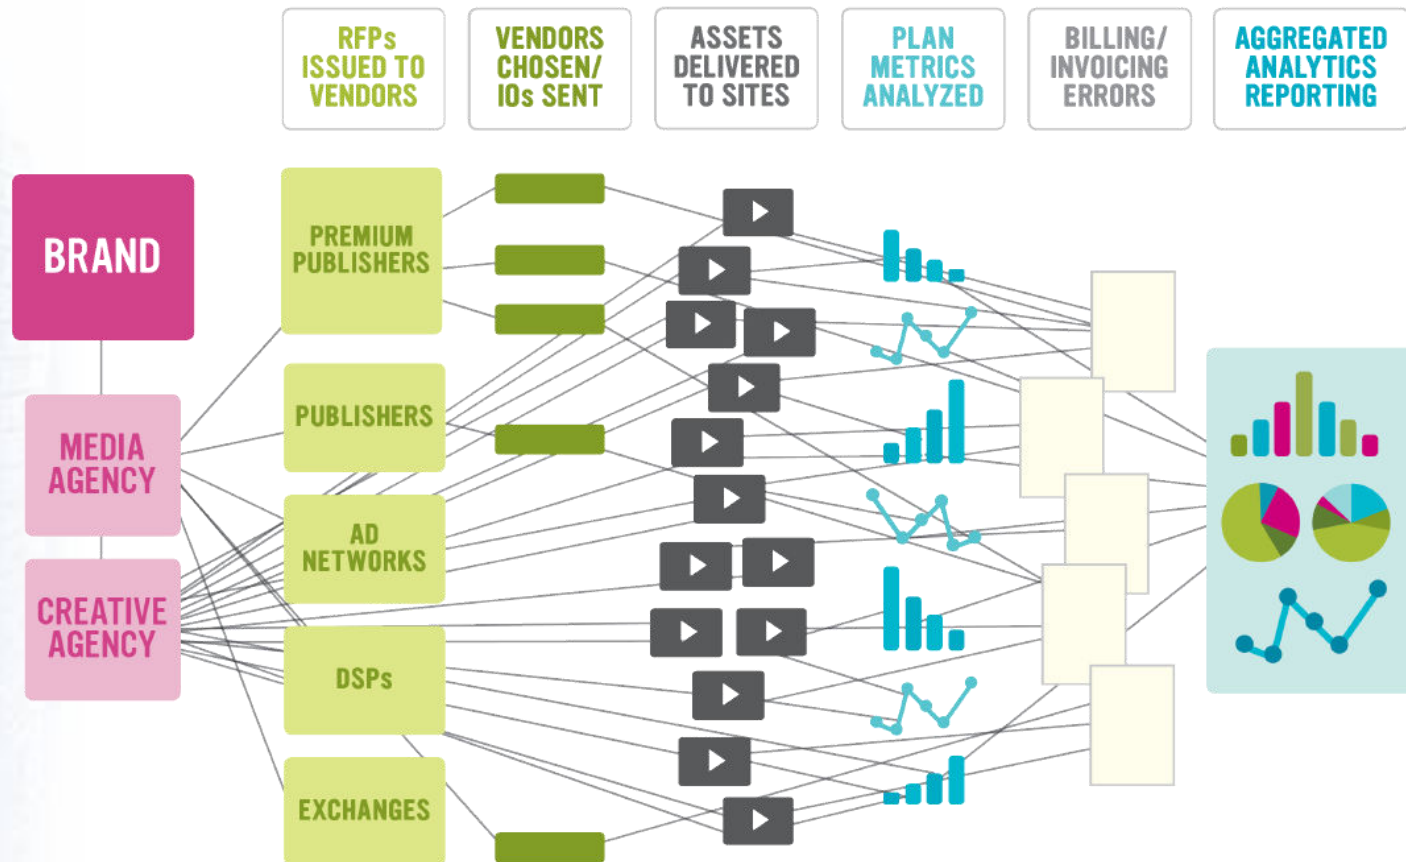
RFPs ISSUED TO VENDORS

VENDORS CHOSEN/ IOs SENT

ASSETS DELIVERED TO SITES

PLAN METRICS ANALYZED

BILLING/ INVOICING ERRORS

AGGREGATED ANALYTICS REPORTING

BRAND

MEDIA AGENCY

CREATIVE AGENCY

PREMIUM PUBLISHERS

PUBLISHERS

AD NETWORKS

DSPs

EXCHANGES